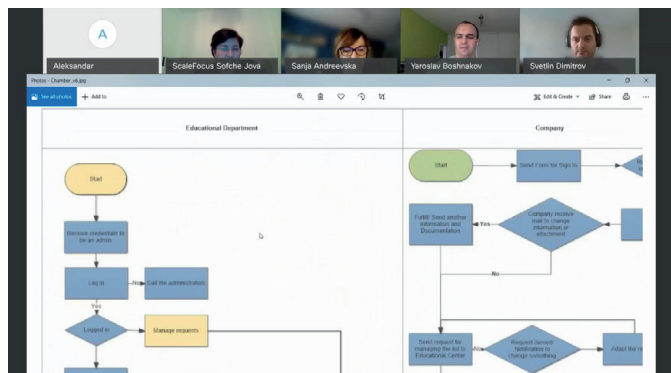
A

Aleksandar

ScaleFocus Sofche Jova

Sanja Andreevska

Yaroslav Boshnakov

Svetlin Dimitrov

Photos - Chamber_v4.jpg

See all photos

+ Add to

Edit & Create

Share

Educational Department

Company

Start

Receive credentials to be an admin

Log in

No

Call the administrators

Yes

Logged in

Manage requests

Start

Send Form for Sign In

Fulfill: Send another information and Documentation

Yes

Company receive mail to change information or attachment

No

Send request for managing the list to Educational Center

Also

Request denied: Notification to change something

Adapt the re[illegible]